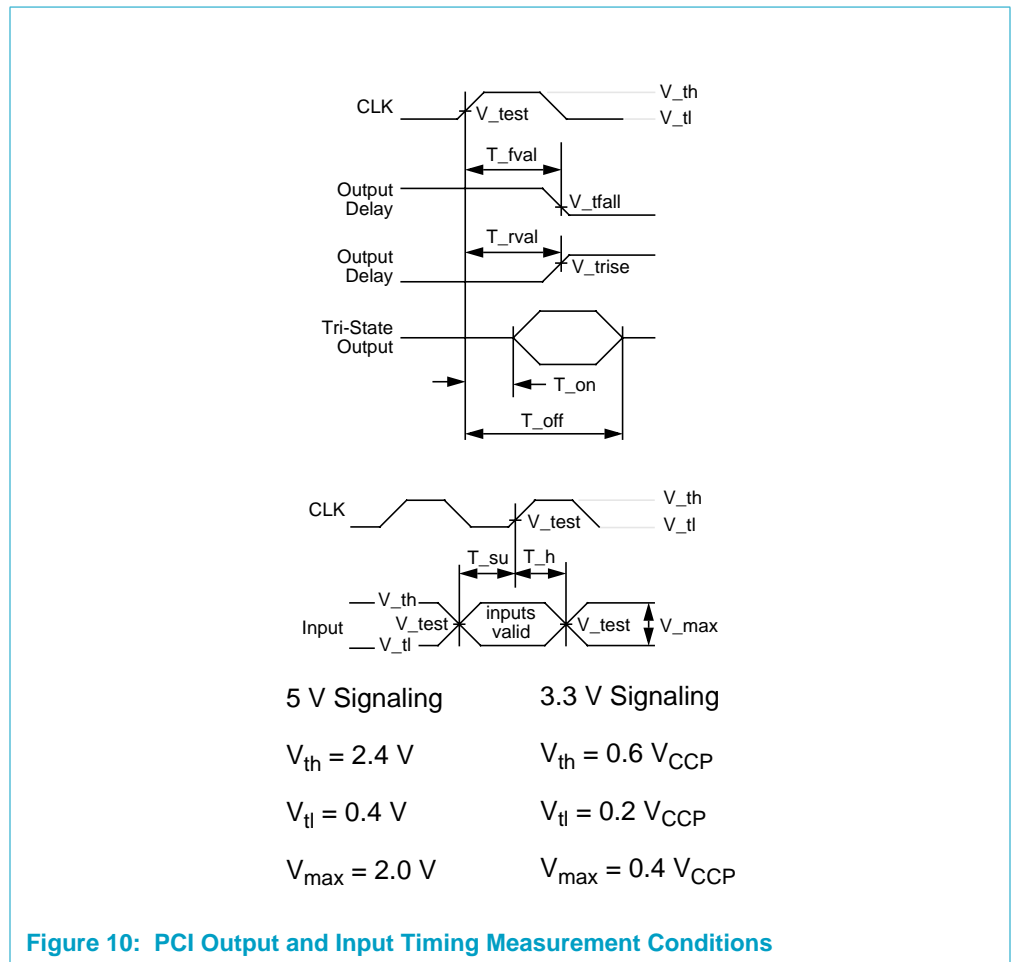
CLK
V_th
V_test
V_tl
T_fval
Output Delay
V_tfall
T_rval
Output Delay
V_trise
Tri-State Output
T_on
T_off

CLK
V_th
V_test
V_tl
T_su
T_h
V_th
Input
V_test
inputs valid
V_test
V_max
V_tl

5 V Signaling

$V_{th}$ = 2.4 V

$V_{tl}$ = 0.4 V

$V_{max}$ = 2.0 V

3.3 V Signaling

$V_{th}$ = 0.6 $V_{CCP}$

$V_{tl}$ = 0.2 $V_{CCP}$

$V_{max}$ = 0.4 $V_{CCP}$

Figure 10: PCI Output and Input Timing Measurement Conditions